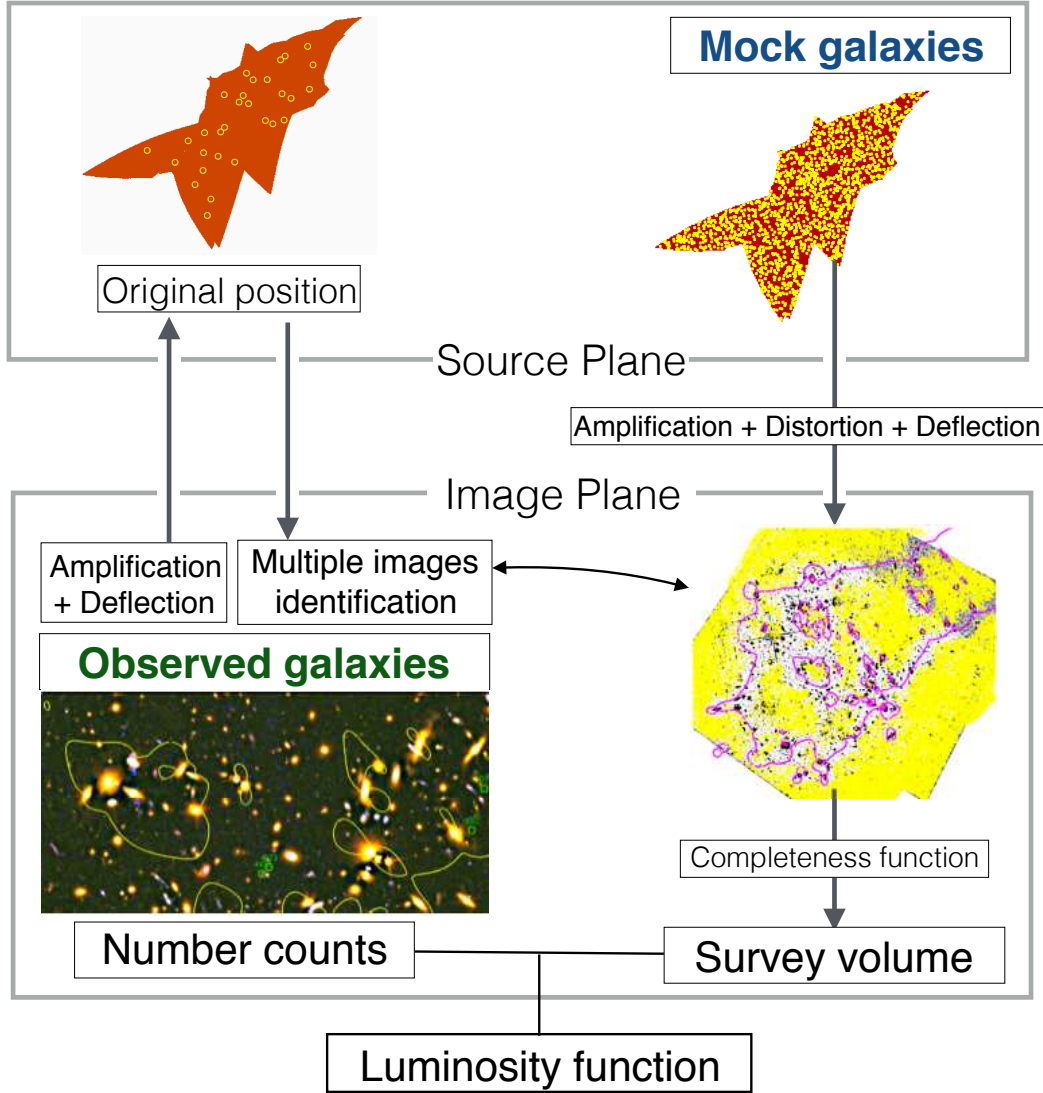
Mock galaxies

Original position

Source Plane

Amplification + Distortion + Deflection

Image Plane

Amplification + Deflection

Multiple images identification

Observed galaxies

Completeness function

Number counts

Survey volume

Luminosity function